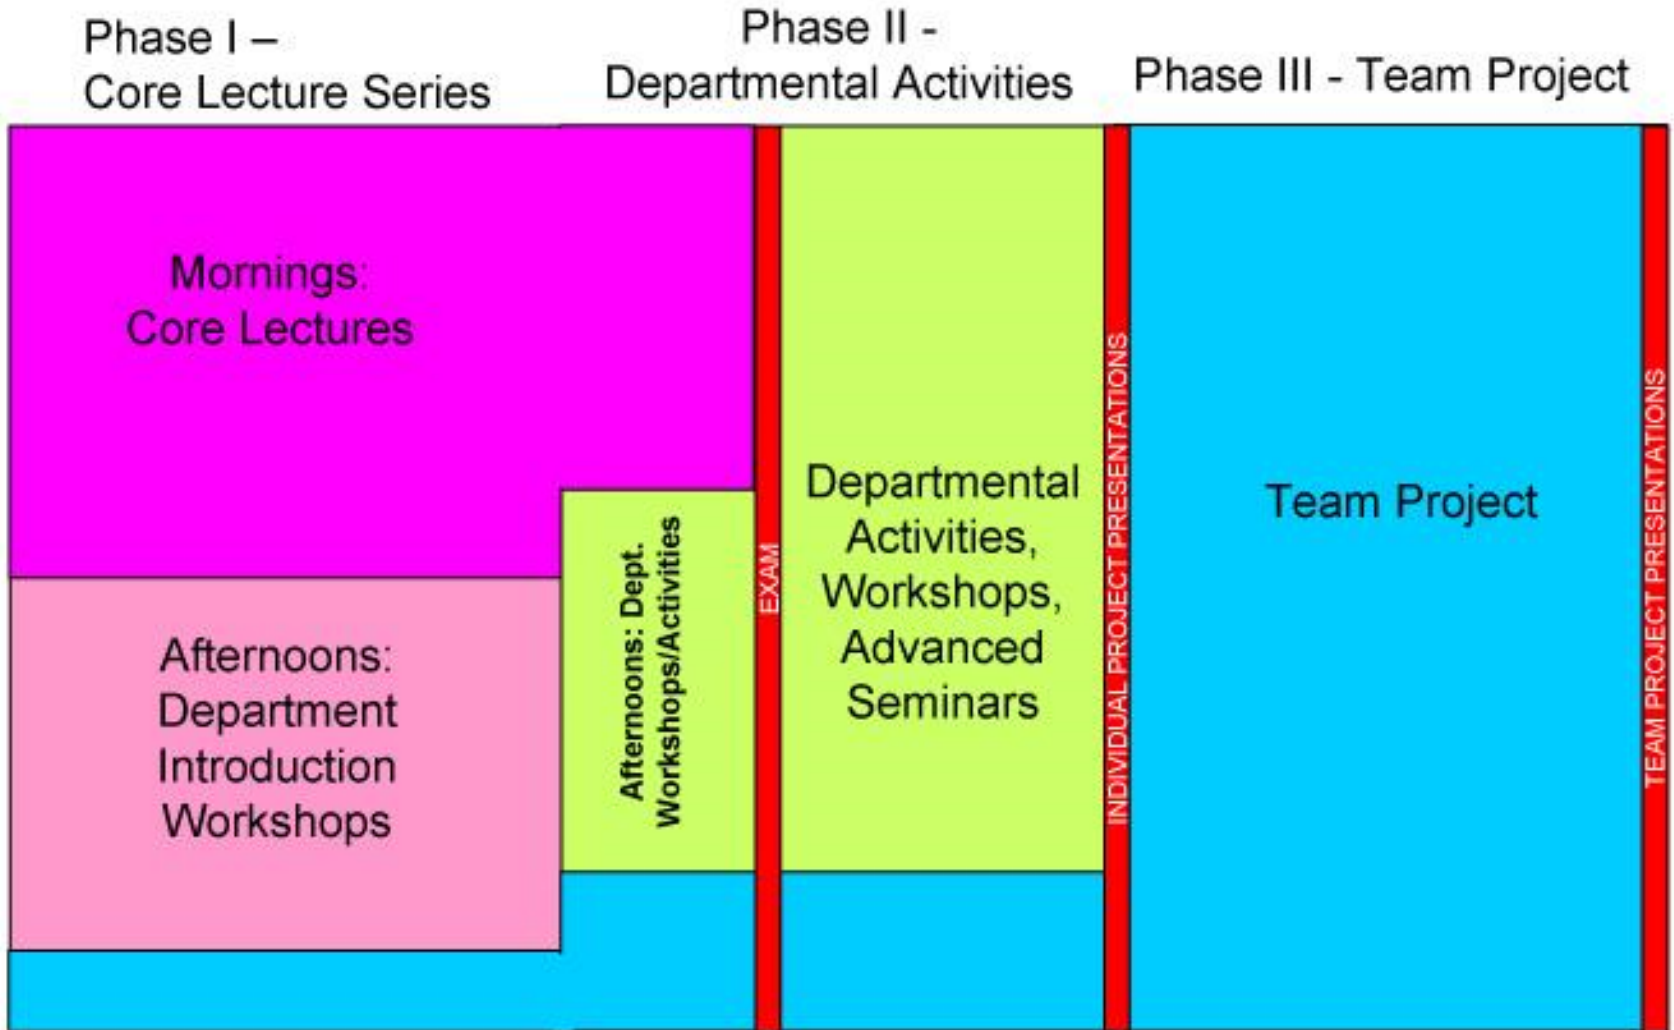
Phase I – Core Lecture Series

Phase II - Departmental Activities

Phase III - Team Project

Mornings: Core Lectures

Afternoons: Department Introduction Workshops

Afternoons: Dept. Workshops/Activities

EXAM

Departmental Activities, Workshops, Advanced Seminars

INDIVIDUAL PROJECT PRESENTATIONS

Team Project

TEAM PROJECT PRESENTATIONS